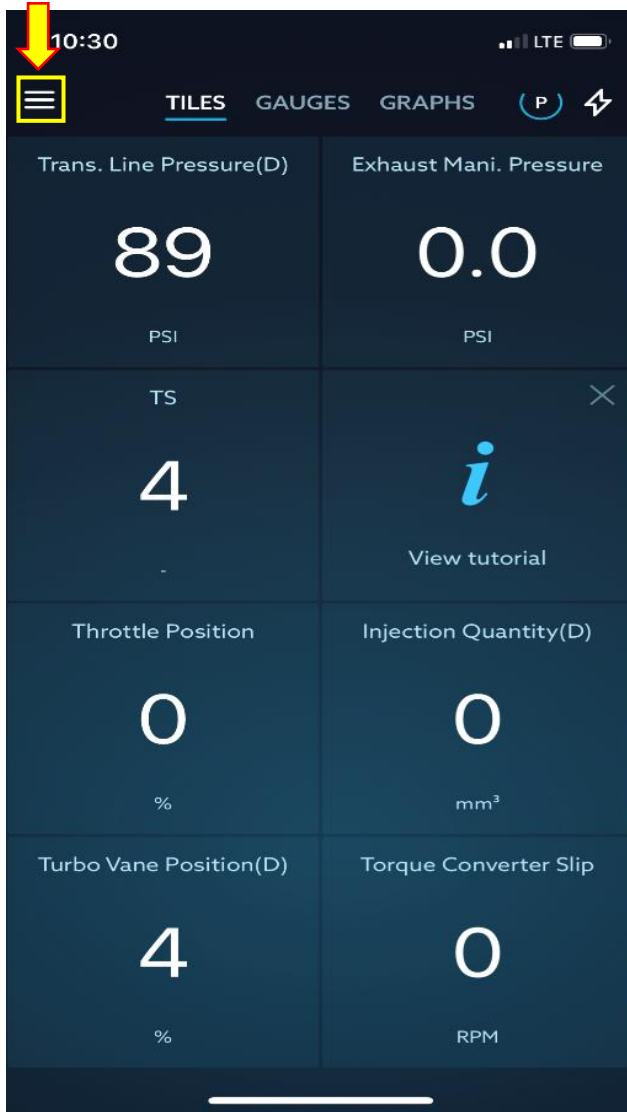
10:30
LTE

TILES GAUGES GRAPHS P

Trans. Line Pressure(D)
89
PSI

Exhaust Mani. Pressure
0.0
PSI

TS
4
-

i
View tutorial

Throttle Position
0
%

Injection Quantity(D)
0
$mm^3$

Turbo Vane Position(D)
4
%

Torque Converter Slip
0
RPM